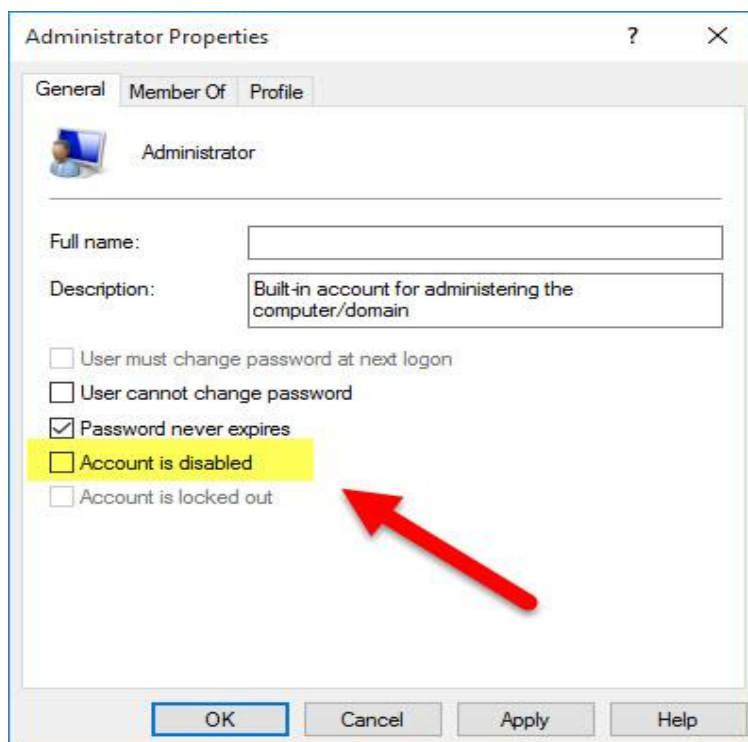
Administrator Properties ? ✕

General | Member Of | Profile

Administrator

Full name:

Description: Built-in account for administering the computer/domain

User must change password at next logon

User cannot change password

Password never expires

Account is disabled

Account is locked out

OK | Cancel | Apply | Help